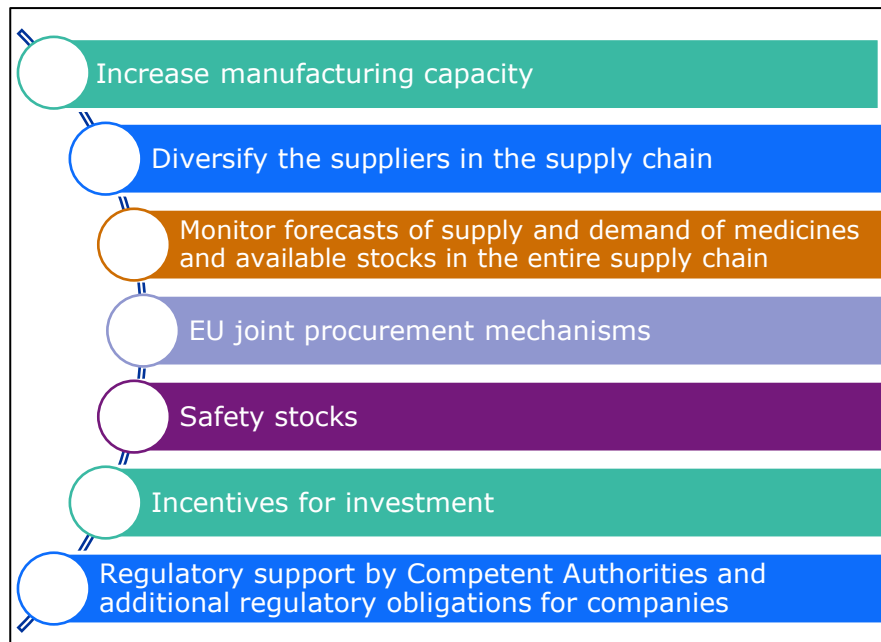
Increase manufacturing capacity

Diversify the suppliers in the supply chain

Monitor forecasts of supply and demand of medicines and available stocks in the entire supply chain

EU joint procurement mechanisms

Safety stocks

Incentives for investment

Regulatory support by Competent Authorities and additional regulatory obligations for companies